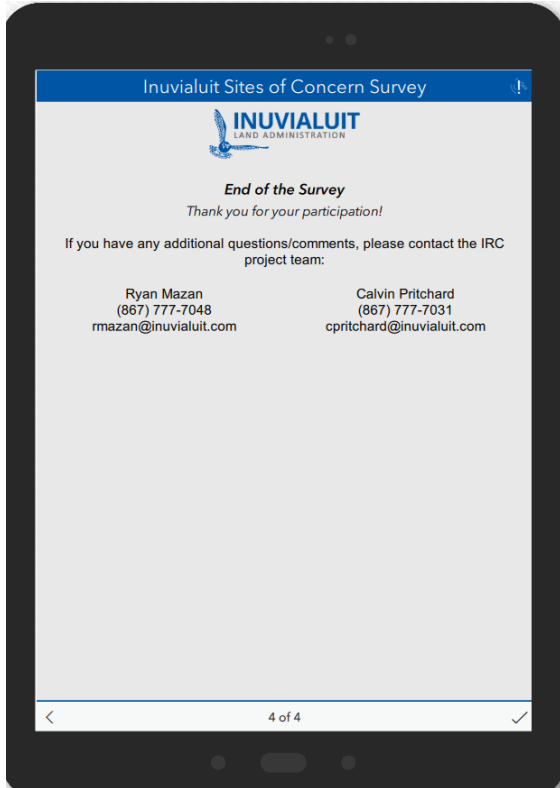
Inuvialuit Sites of Concern Survey

INUVIALUIT
LAND ADMINISTRATION

End of the Survey
Thank you for your participation!

If you have any additional questions/comments, please contact the IRC project team:

Ryan Mazan
(867) 777-7048
rmazan@inuvialuit.com

Calvin Pritchard
(867) 777-7031
cpritchard@inuvialuit.com

<
4 of 4
✓